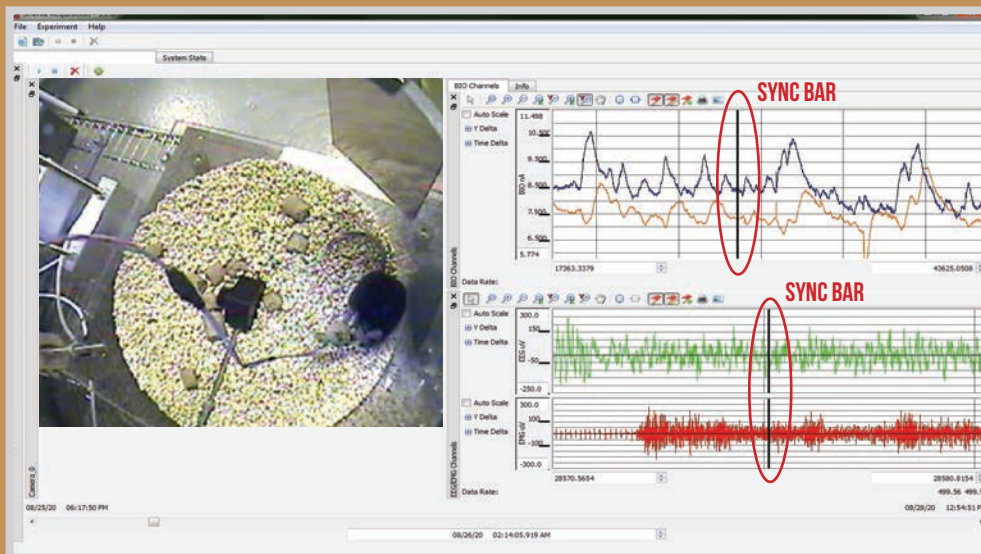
File Experiment Help

System Stats

BIO Channels Info

SYNC BAR

Auto Scale
Y Delta
Time Delta

11.498
10.500
9.500
8.500
7.500
6.500
5.774

BIO nA

BIO Channels

17363.3379
43625.0508

Data Rate:

SYNC BAR

Auto Scale
Y Delta
Time Delta

300.0
150
-50
-250.0

EEG uV

Auto Scale
Y Delta
Time Delta

100
-100
-300.0

EMG uV

EEG/EMG Channels

28570.5654
28580.8154

Data Rate:
499.56 499.5

Camera_0

08/25/20 06:17:50 PM
08/28/20 12:54:51 P

08/26/20 02:14:05.919 AM